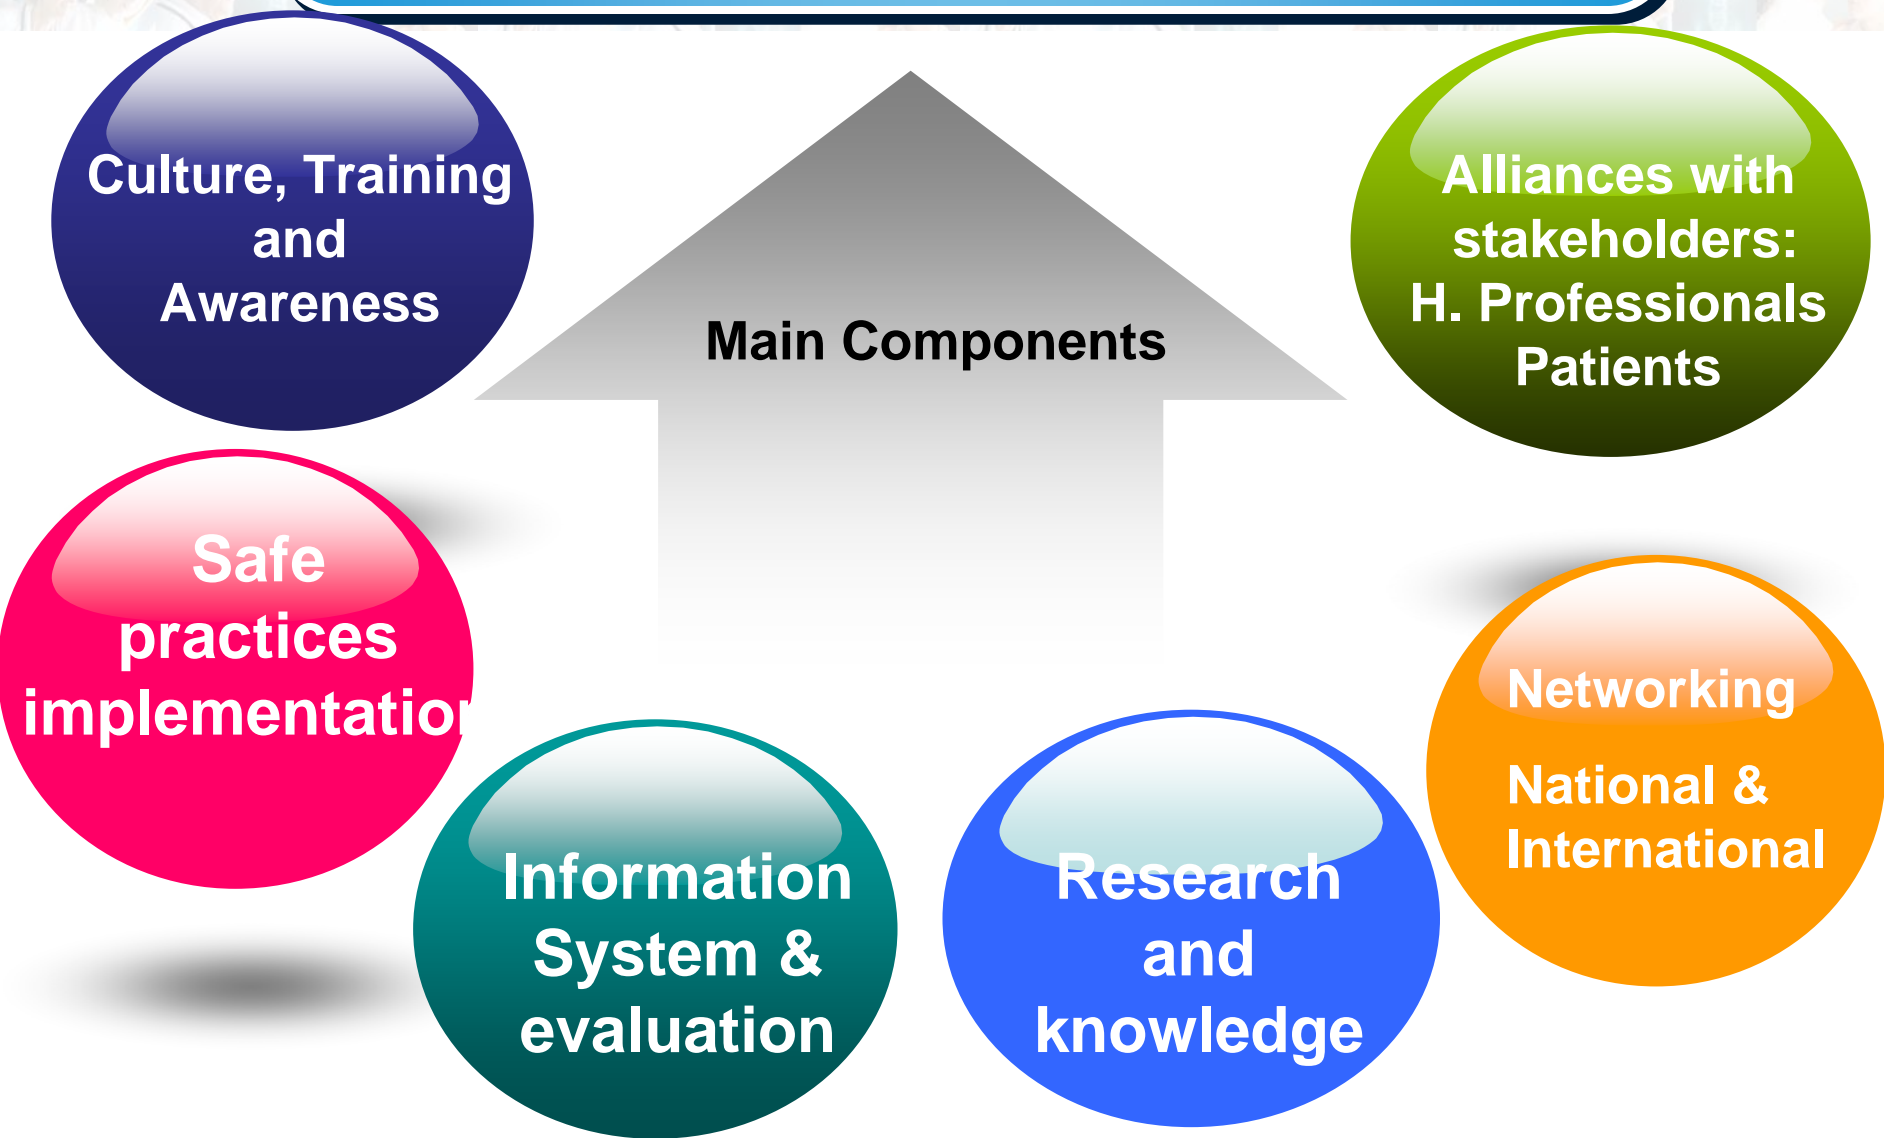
Culture, Training and Awareness

Main Components

Alliances with stakeholders: H. Professionals Patients

Safe practices implementatio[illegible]

Networking

National & International

Information System & evaluation

Research and knowledge